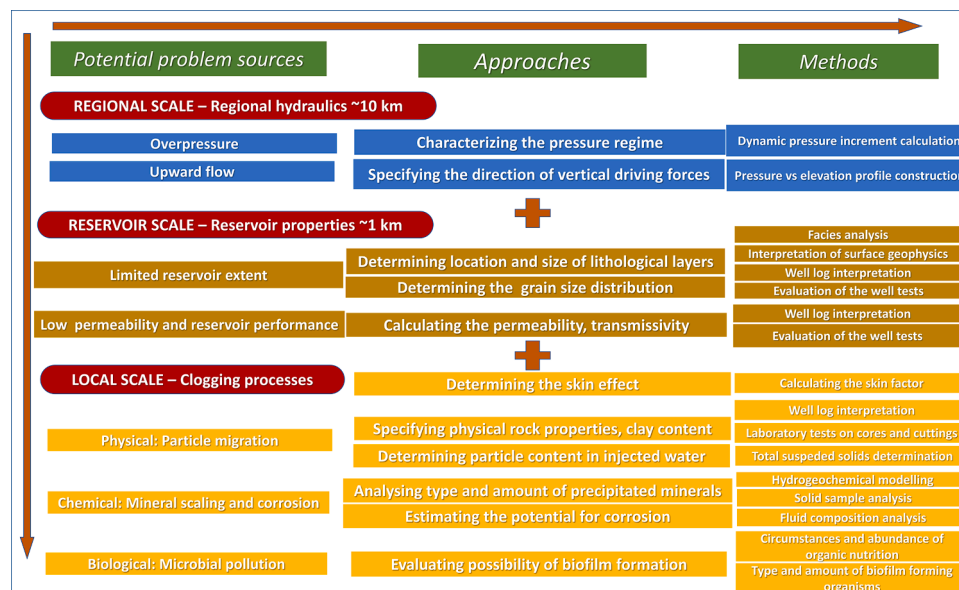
Potential problem sources

Approaches

Methods

REGIONAL SCALE – Regional hydraulics ~10 km

Overpressure

Characterizing the pressure regime

Dynamic pressure increment calculation

Upward flow

Specifying the direction of vertical driving forces

Pressure vs elevation profile construction

RESERVOIR SCALE – Reservoir properties ~1 km

Facies analysis

Interpretation of surface geophysics

Limited reservoir extent

Determining location and size of lithological layers

Well log interpretation

Determining the grain size distribution

Evaluation of the well tests

Low permeability and reservoir performance

Calculating the permeability, transmissivity

Well log interpretation

Evaluation of the well tests

LOCAL SCALE – Clogging processes

Determining the skin effect

Calculating the skin factor

Well log interpretation

Physical: Particle migration

Specifying physical rock properties, clay content

Laboratory tests on cores and cuttings

Determining particle content in injected water

Total suspeded solids determination

Hydrogeochemical modelling

Chemical: Mineral scaling and corrosion

Analysing type and amount of precipitated minerals

Solid sample analysis

Estimating the potential for corrosion

Fluid composition analysis

Circumstances and abundance of organic nutrition

Biological: Microbial pollution

Evaluating possibility of biofilm formation

Type and amount of biofilm forming organisms